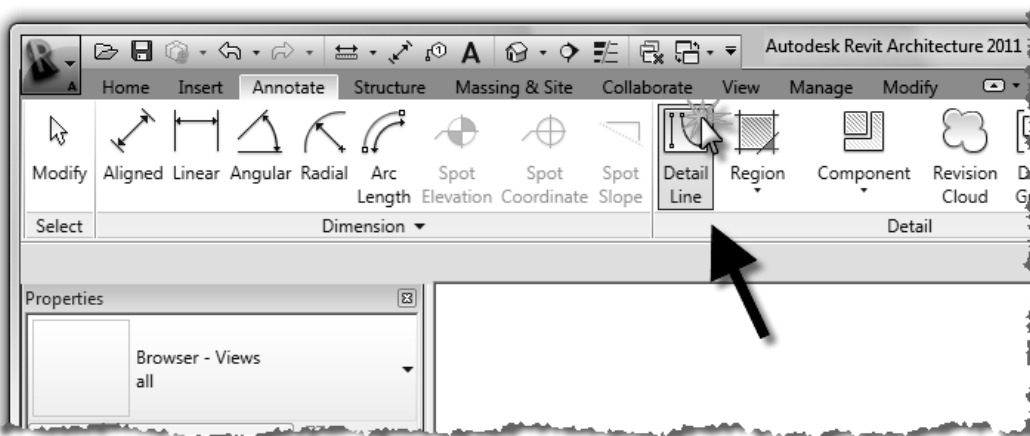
Autodesk Revit Architecture 2011

Home Insert Annotate Structure Massing & Site Collaborate View Manage Modify

Modify Aligned Linear Angular Radial Arc Length Spot Elevation Spot Coordinate Spot Slope Detail Line Region Component Revision Cloud

Select Dimension ▾ Detail

Properties

Browser - Views all